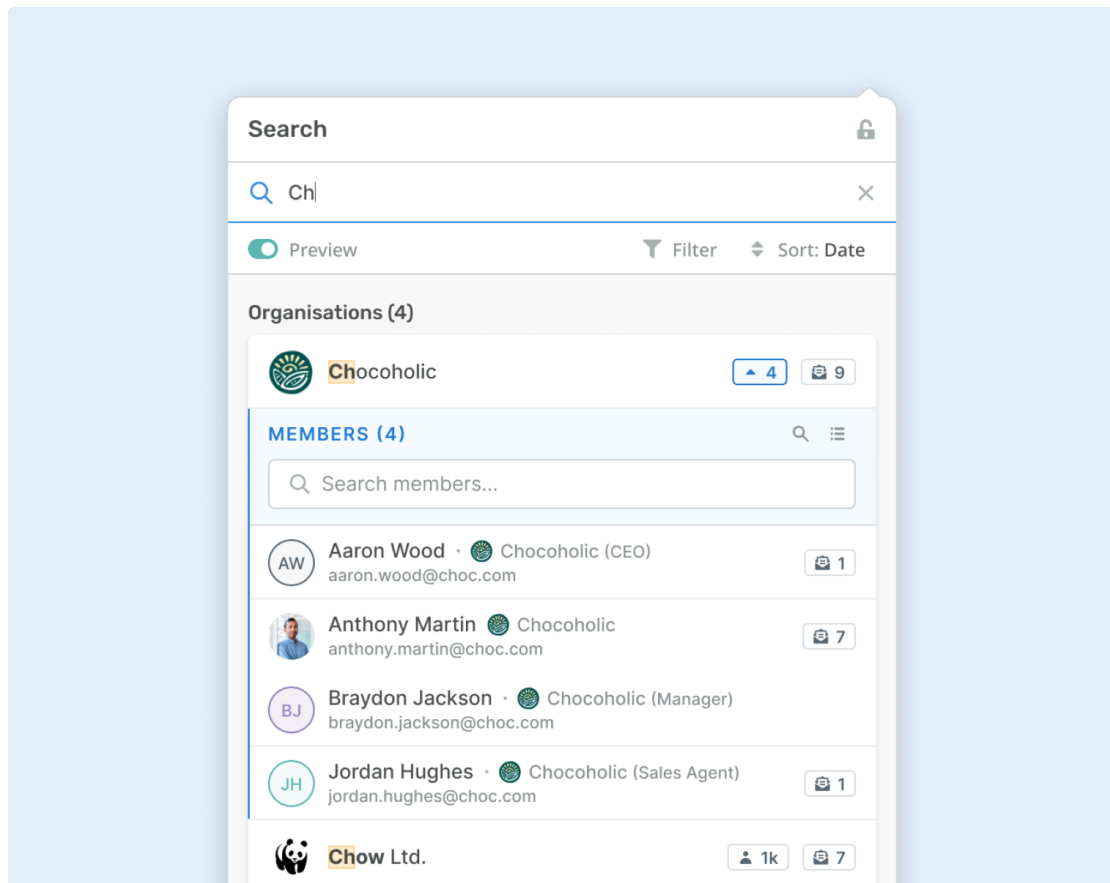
Search

Ch

Preview
Filter
Sort: Date

Organisations (4)

Chocoholic
4
9

MEMBERS (4)

Search members...

AW
Aaron Wood · Chocoholic (CEO)
aaron.wood@choc.com
1

Anthony Martin Chocoholic
anthony.martin@choc.com
7

BJ
Braydon Jackson · Chocoholic (Manager)
braydon.jackson@choc.com

JH
Jordan Hughes · Chocoholic (Sales Agent)
jordan.hughes@choc.com
1

Chow Ltd.
1k
7